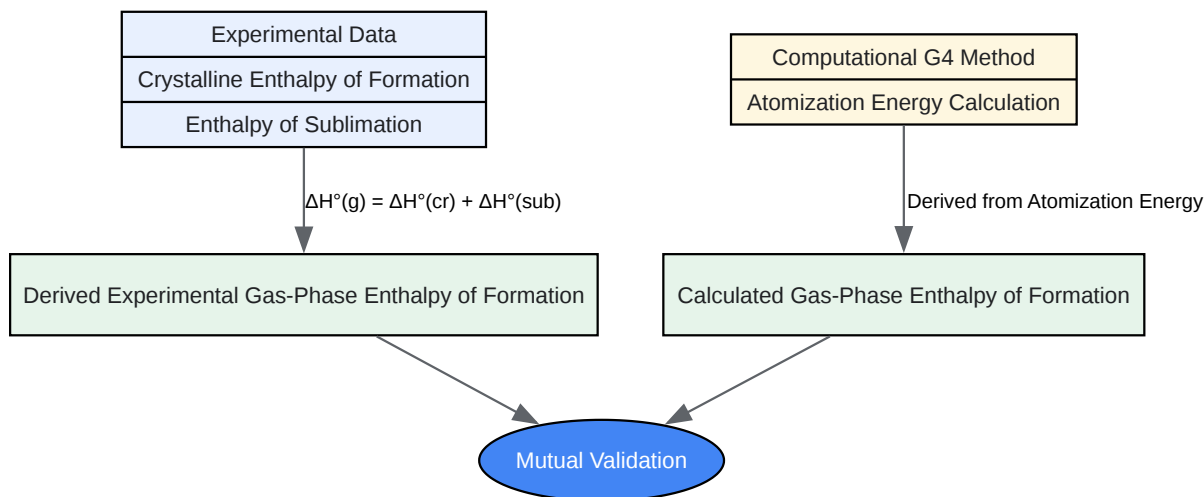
Experimental Data
Crystalline Enthalpy of Formation
Enthalpy of Sublimation

Computational G4 Method
Atomization Energy Calculation

$\Delta H°(g) = \Delta H°(cr) + \Delta H°(sub)$

Derived from Atomization Energy

Derived Experimental Gas-Phase Enthalpy of Formation

Calculated Gas-Phase Enthalpy of Formation

Mutual Validation